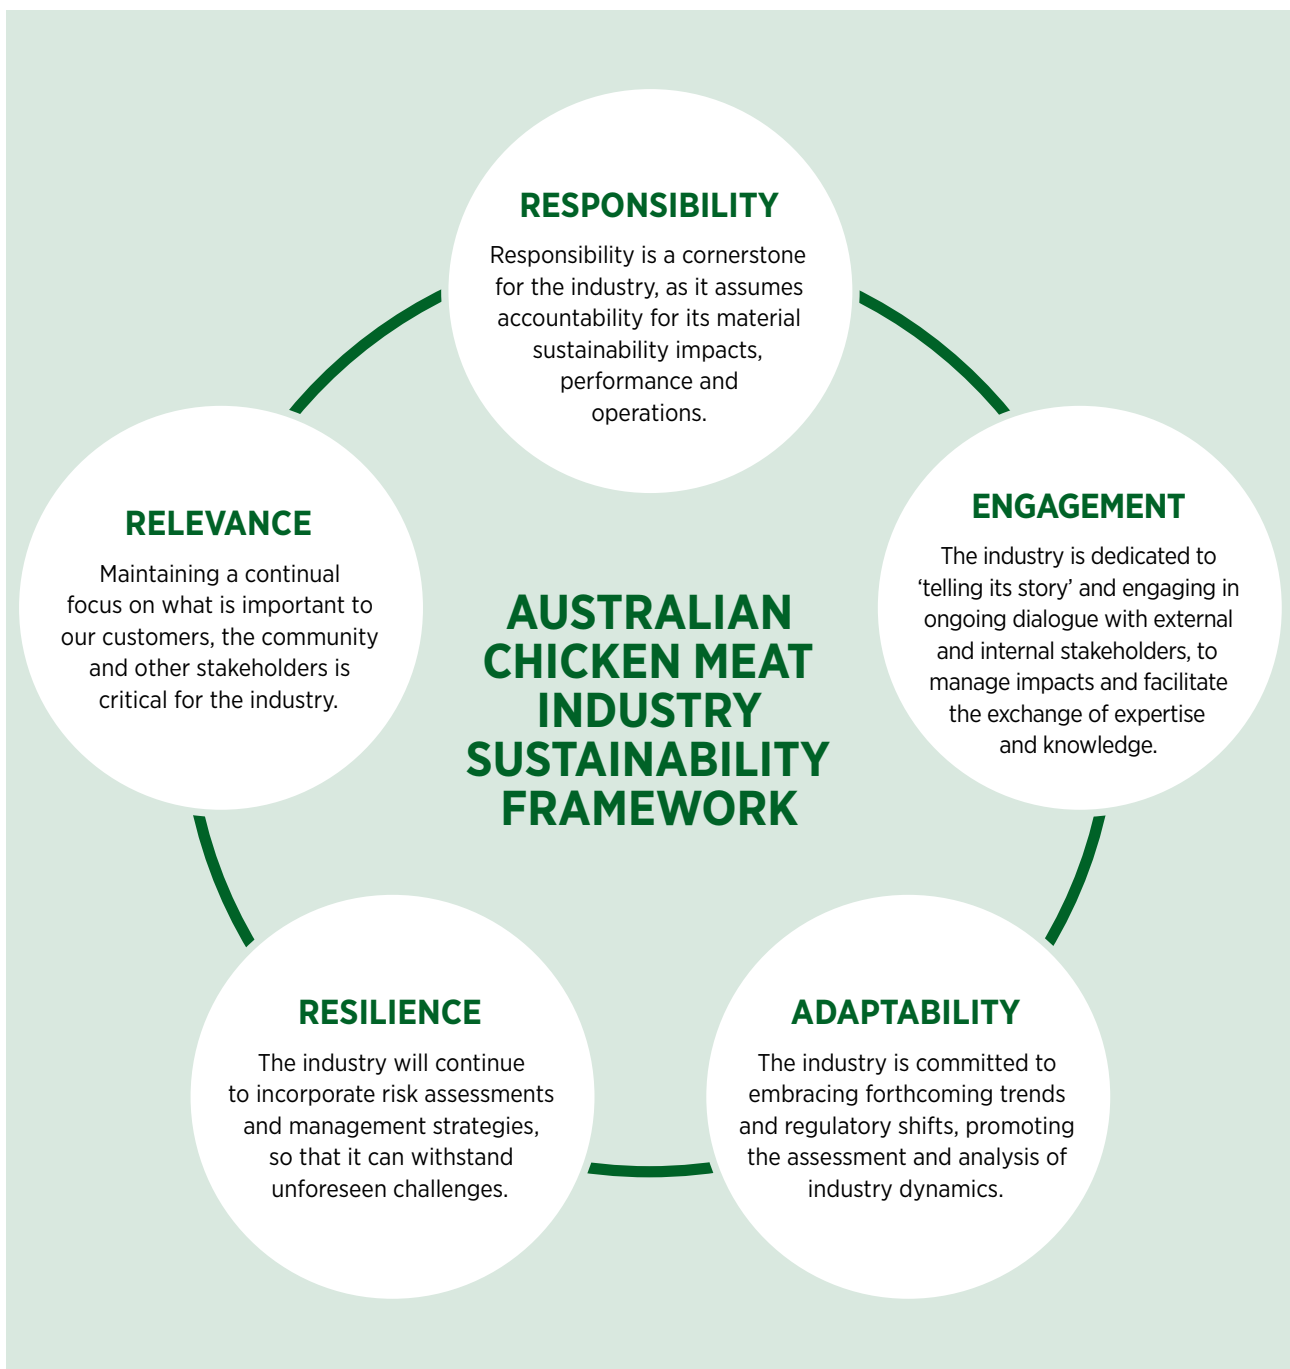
RESPONSIBILITY

Responsibility is a cornerstone for the industry, as it assumes accountability for its material sustainability impacts, performance and operations.

RELEVANCE

Maintaining a continual focus on what is important to our customers, the community and other stakeholders is critical for the industry.

AUSTRALIAN CHICKEN MEAT INDUSTRY SUSTAINABILITY FRAMEWORK

ENGAGEMENT

The industry is dedicated to ‘telling its story’ and engaging in ongoing dialogue with external and internal stakeholders, to manage impacts and facilitate the exchange of expertise and knowledge.

RESILIENCE

The industry will continue to incorporate risk assessments and management strategies, so that it can withstand unforeseen challenges.

ADAPTABILITY

The industry is committed to embracing forthcoming trends and regulatory shifts, promoting the assessment and analysis of industry dynamics.